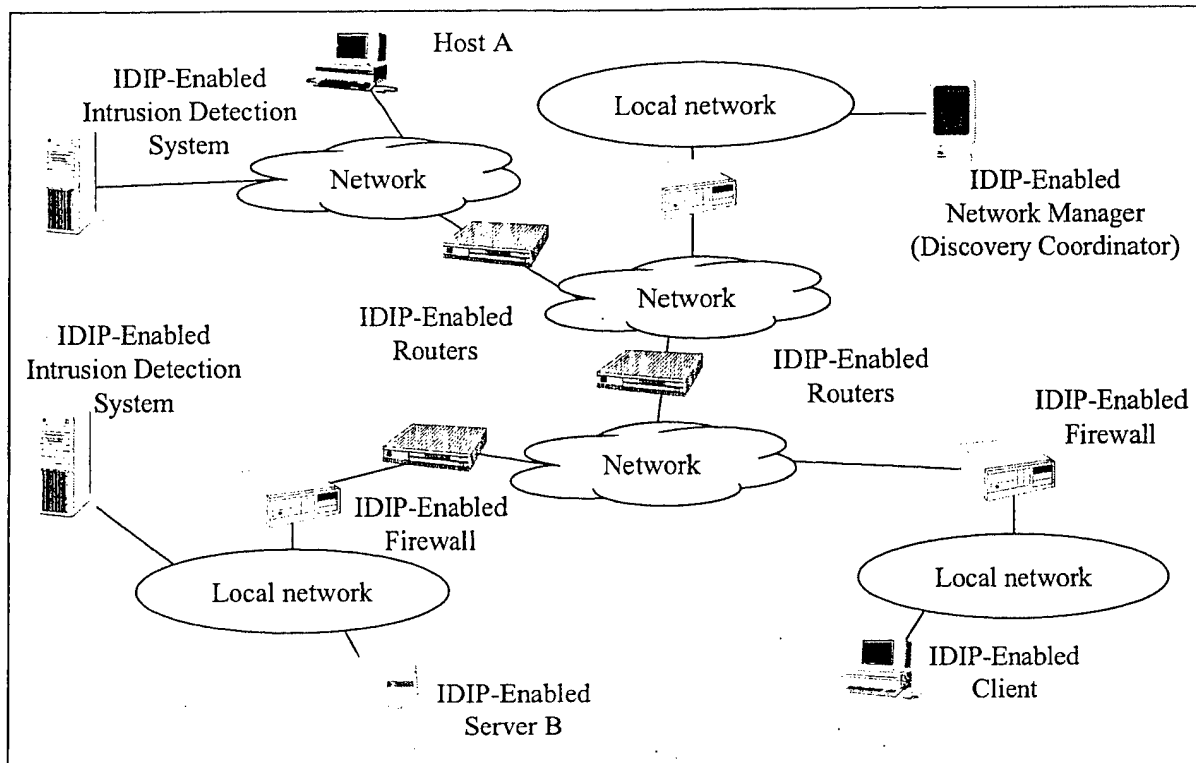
Host A

IDIP-Enabled Intrusion Detection System

Local network

Network

IDIP-Enabled Network Manager (Discovery Coordinator)

Network

IDIP-Enabled Routers

IDIP-Enabled Intrusion Detection System

IDIP-Enabled Routers

IDIP-Enabled Firewall

Network

IDIP-Enabled Firewall

Local network

Local network

IDIP-Enabled Client

IDIP-Enabled Server B